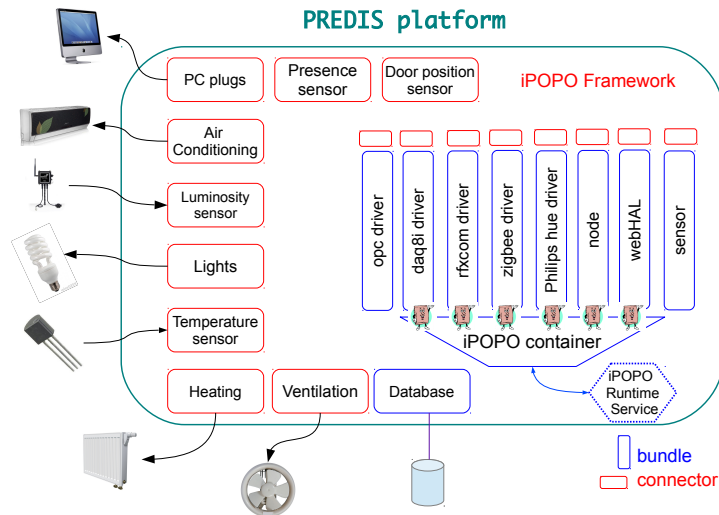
PREDIS platform

PC plugs

Presence sensor

Door position sensor

iPOPO Framework

Air Conditioning

Luminosity sensor

Lights

Temperature sensor

opc driver

daq8i driver

rfxcom driver

zigbee driver

Philips hue driver

node

webHAL

sensor

iPOPO container

iPOPO Runtime Service

Heating

Ventilation

Database

bundle

connector